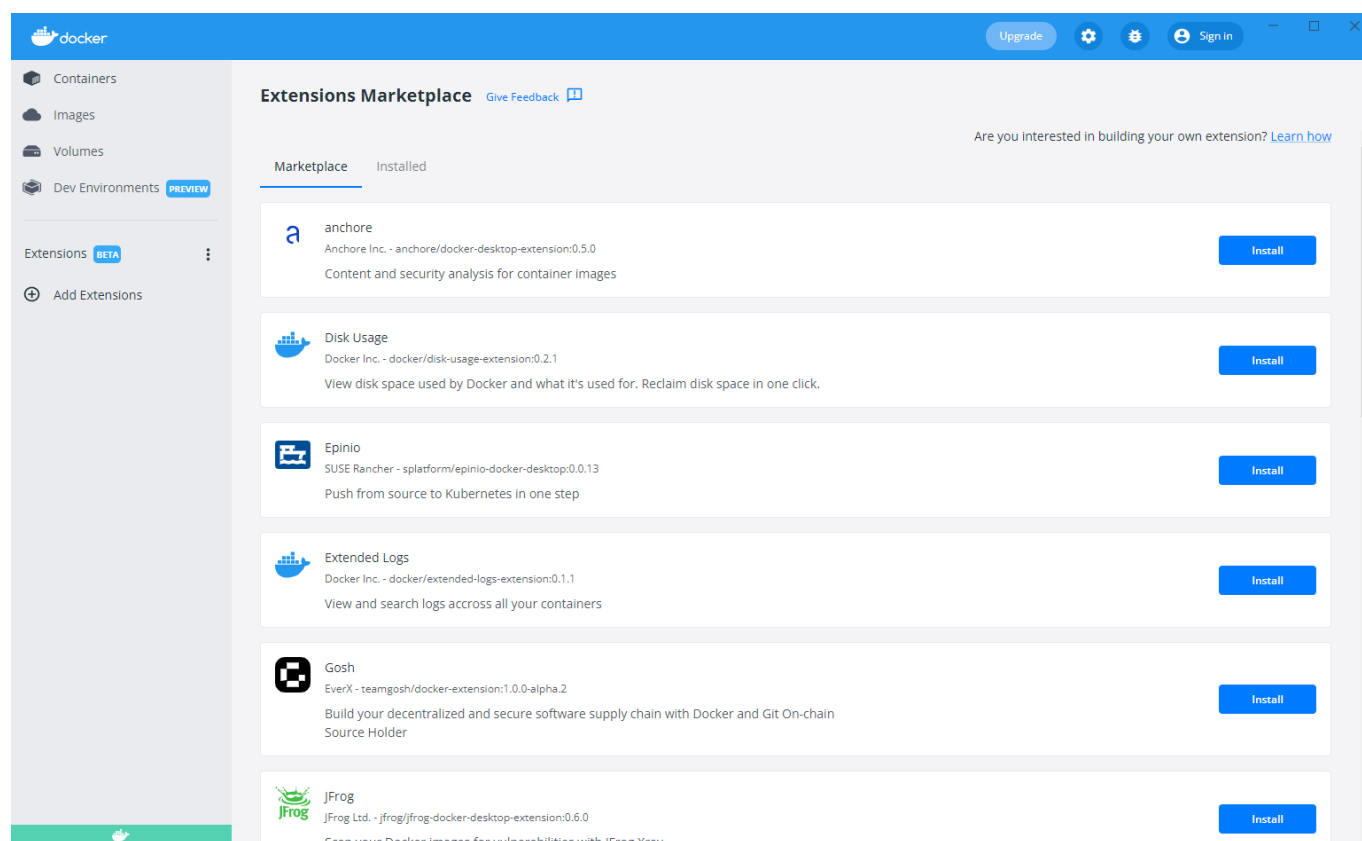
docker

Upgrade

Sign in

Containers

Images

Volumes

Dev Environments PREVIEW

Extensions BETA

Add Extensions

Extensions Marketplace Give Feedback

Are you interested in building your own extension? Learn how

Marketplace Installed

anchore
Anchore Inc. - anchore/docker-desktop-extension:0.5.0
Content and security analysis for container images

Install

Disk Usage
Docker Inc. - docker/disk-usage-extension:0.2.1
View disk space used by Docker and what it's used for. Reclaim disk space in one click.

Install

Epinio
SUSE Rancher - splatform/epinio-docker-desktop:0.0.13
Push from source to Kubernetes in one step

Install

Extended Logs
Docker Inc. - docker/extended-logs-extension:0.1.1
View and search logs accross all your containers

Install

Gosh
EverX - teamgosh/docker-extension:1.0.0-alpha.2
Build your decentralized and secure software supply chain with Docker and Git On-chain Source Holder

Install

JFrog
JFrog
JFrog Ltd. - jfrog/jfrog-docker-desktop-extension:0.6.0
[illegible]

Install